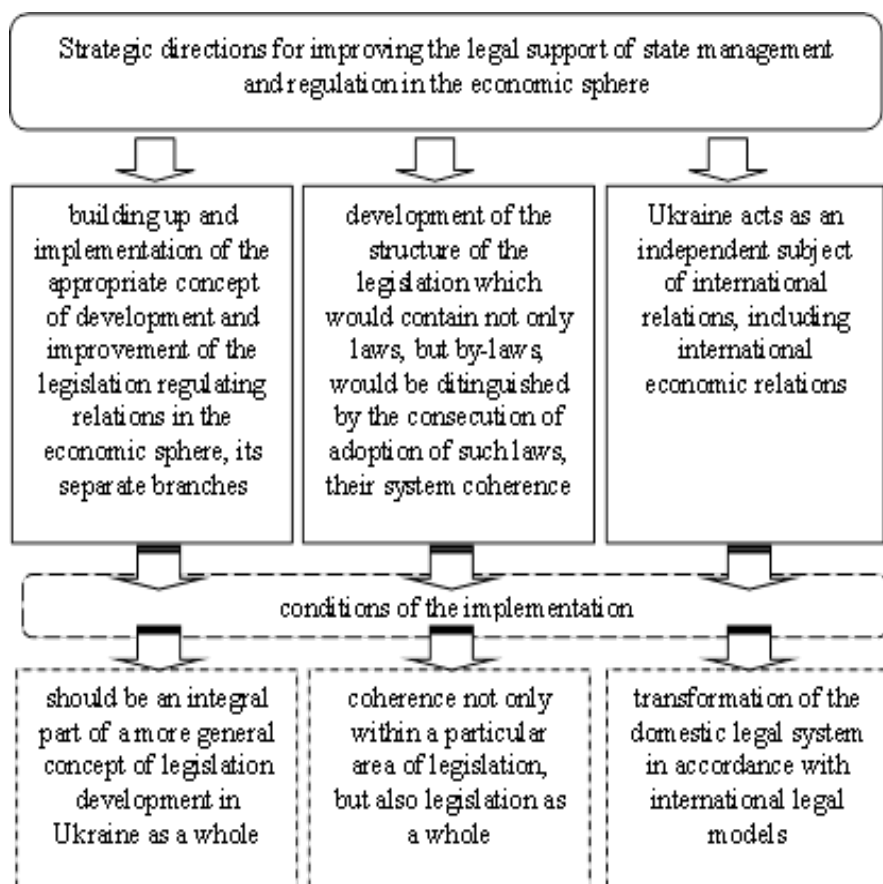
Strategic directions for improving the legal support of state management and regulation in the economic sphere

building up and implementation of the appropriate concept of development and improvement of the legislation regulating relations in the economic sphere, its separate branches

development of the structure of the legislation which would contain not only laws, but by-laws, would be ditinguished by the consecution of adoption of such laws, their system coherence

Ukraine acts as an independent subject of international relations, including international economic relations

conditions of the implementation

should be an integral part of a more general concept of legislation development in Ukraine as a whole

coherence not only within a particular area of legislation, but also legislation as a whole

transformation of the domestic legal system in accordance with international legal models